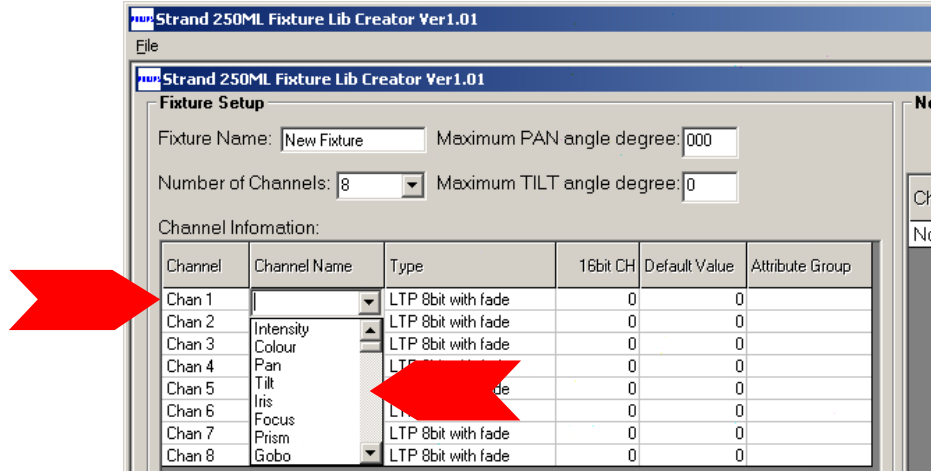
Strand 250ML Fixture Lib Creator Ver1.01

File

Strand 250ML Fixture Lib Creator Ver1.01

Fixture Setup

Fixture Name: New Fixture

Maximum PAN angle degree: 000

Number of Channels: 8

Maximum TILT angle degree: 0

Channel Infomation:

| Channel | Channel Name | Type | 16bit CH | Default Value | Attribute Group |
|---|---|---|---|---|---|
| Chan 1 | | LTP 8bit with fade | 0 | 0 | |
| Chan 2 | Intensity | LTP 8bit with fade | 0 | 0 | |
| Chan 3 | Colour | LTP 8bit with fade | 0 | 0 | |
| Chan 4 | Pan | LTP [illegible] | 0 | 0 | |
| Chan 5 | Tilt | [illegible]de | 0 | 0 | |
| Chan 6 | Iris | LT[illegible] | 0 | 0 | |
| Chan 7 | Focus | LTP 8bit with fade | 0 | 0 | |
| Chan 8 | Prism | LTP 8bit with fade | 0 | 0 | |
| | Gobo | | | | |

Ne

Ch

No